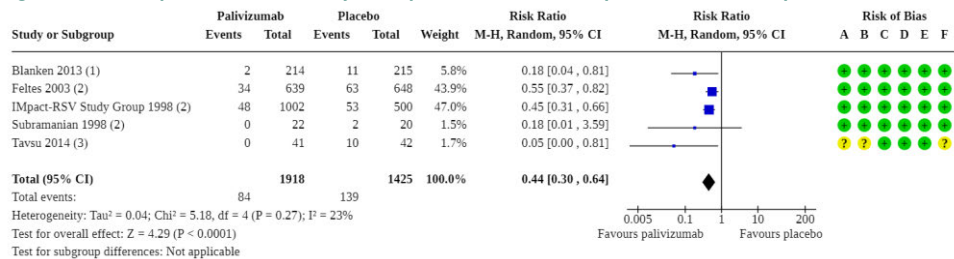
| Study or Subgroup | Palivizumab Events | Palivizumab Total | Placebo Events | Placebo Total | Weight | Risk Ratio M-H, Random, 95% CI | Risk Ratio M-H, Random, 95% CI | Risk of Bias A B C D E F |
|---|---|---|---|---|---|---|---|---|
| Blanken 2013 (1) | 2 | 214 | 11 | 215 | 5.8% | 0.18 [0.04 , 0.81] | | + + + + + + |
| Feltes 2003 (2) | 34 | 639 | 63 | 648 | 43.9% | 0.55 [0.37 , 0.82] | | + + + + + + |
| IMpact-RSV Study Group 1998 (2) | 48 | 1002 | 53 | 500 | 47.0% | 0.45 [0.31 , 0.66] | | + + + + + + |
| Subramanian 1998 (2) | 0 | 22 | 2 | 20 | 1.5% | 0.18 [0.01 , 3.59] | | + + + + + + |
| Tavsu 2014 (3) | 0 | 41 | 10 | 42 | 1.7% | 0.05 [0.00 , 0.81] | | ? ? + + + ? |
| **Total (95% CI)** | | **1918** | | **1425** | **100.0%** | **0.44 [0.30 , 0.64]** | | |
| Total events: | 84 | | 139 | | | | | |

Heterogeneity: Tau² = 0.04; Chi² = 5.18, df = 4 (P = 0.27); I² = 23%
Test for overall effect: Z = 4.29 (P < 0.0001)
Test for subgroup differences: Not applicable

0.005 0.1 1 10 200
Favours palivizumab Favours placebo